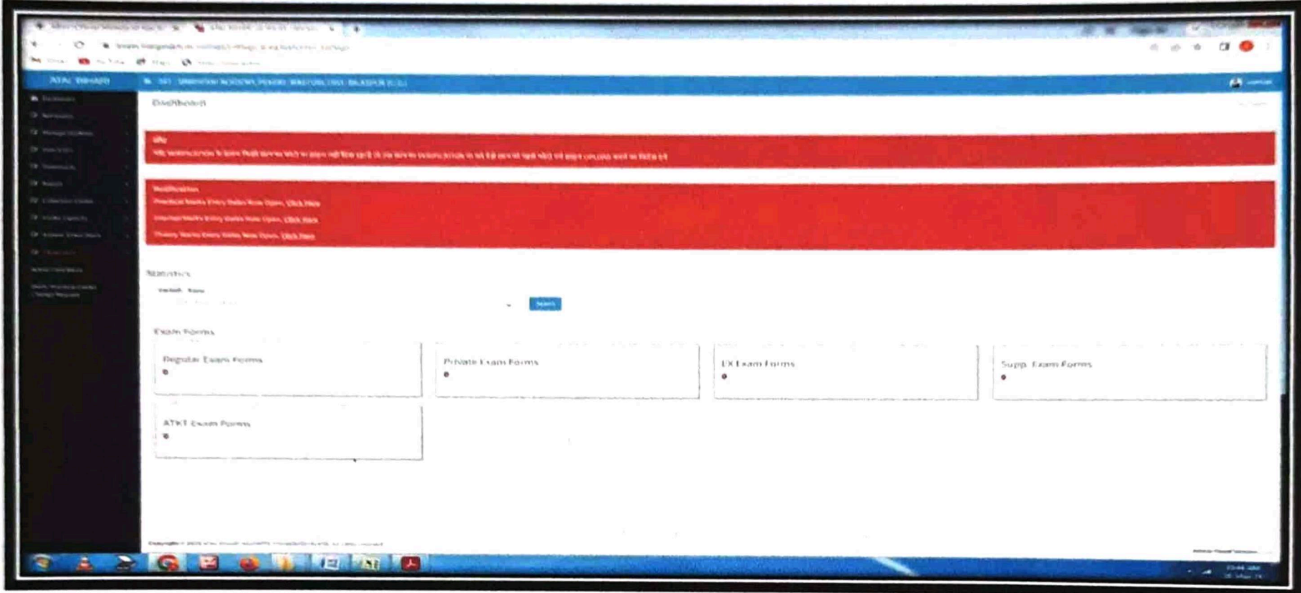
Dashboard

Notification
Practical Marks Entry Dates Now Open. Click Here
Internal Marks Entry Dates Now Open. Click Here
Theory Marks Entry Dates Now Open. Click Here

Statistics

Search

Exam Forms

Regular Exam Forms
0

Private Exam Forms
0

EX Exam Forms
0

Supp. Exam Forms
0

ATKT Exam Forms
0